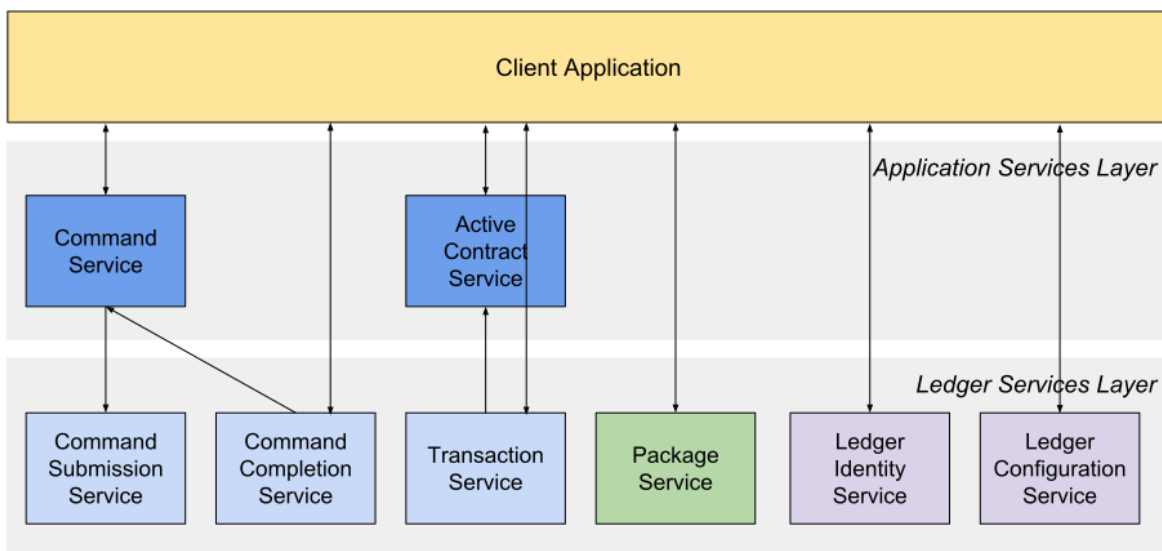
Client Application

Application Services Layer

Command Service

Active Contract Service

Ledger Services Layer

Command Submission Service

Command Completion Service

Transaction Service

Package Service

Ledger Identity Service

Ledger Configuration Service